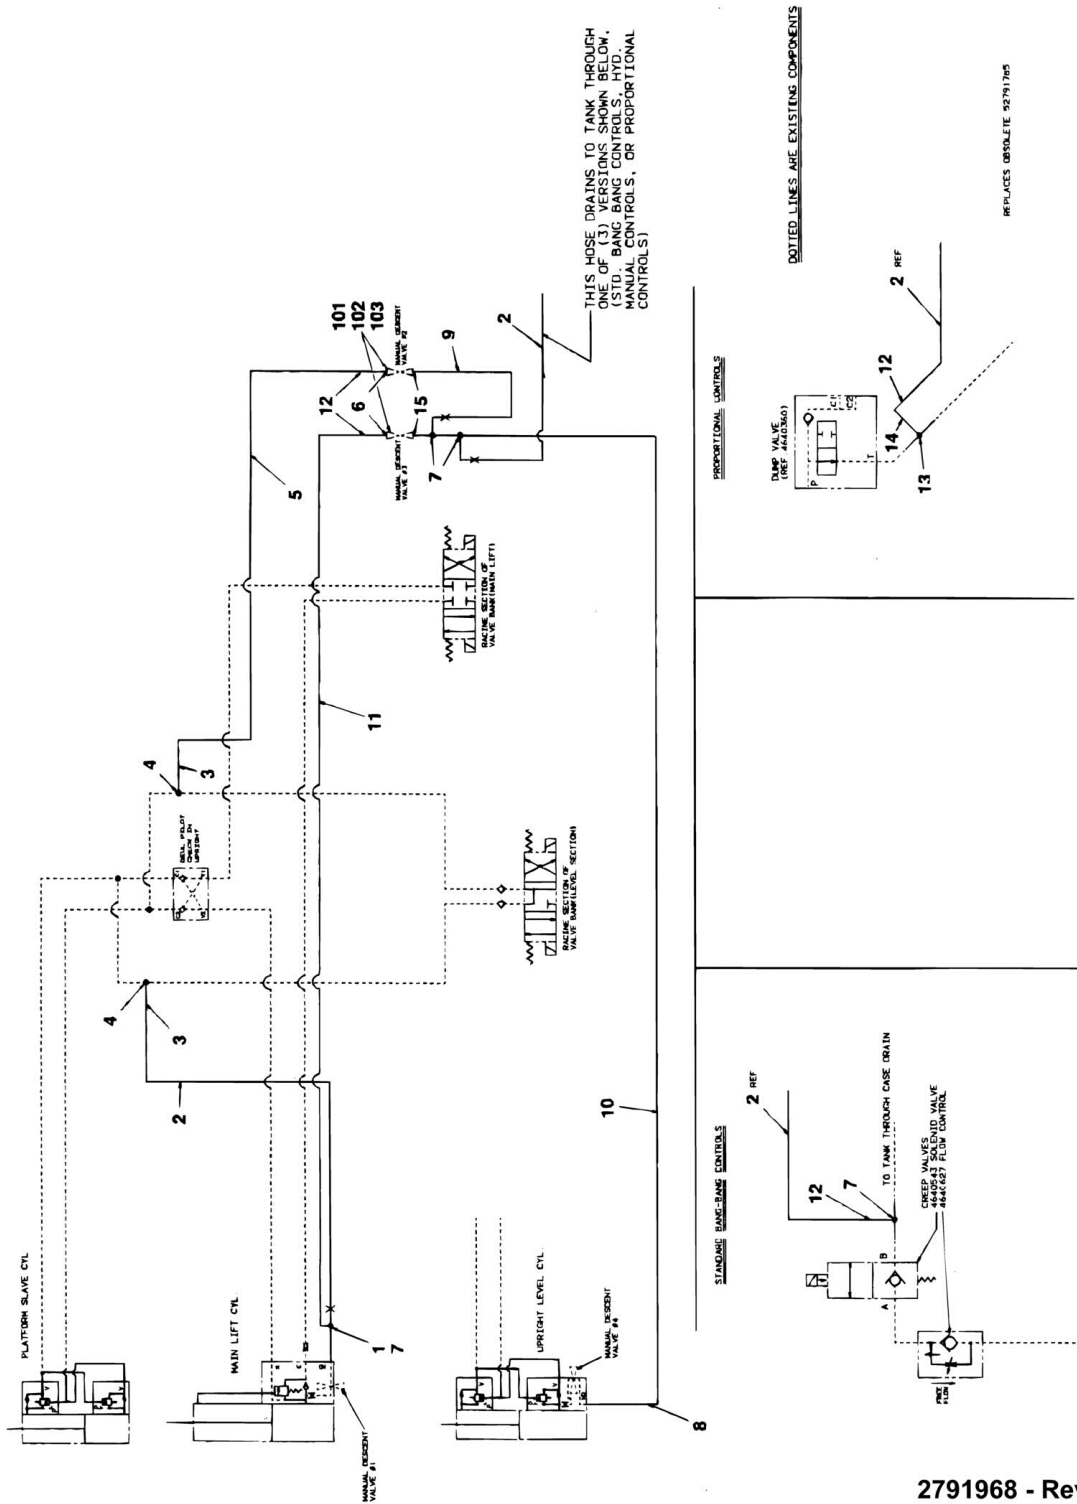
THIS HOSE DRAINS TO TANK THROUGH ONE OF (3) VERSIONS SHOWN BELOW. (STD. BANG BANG CONTROLS, HYD. MANUAL CONTROLS, OR PROPORTIONAL CONTROLS)

DOTTED LINES ARE EXISTING COMPONENTS

REPLACES OBSOLETE 52791785

101
102
103
MANUAL DESCENT VALVE #2
9
2
12
6
15
MANUAL DESCENT VALVE #3
7
5
RACINE SECTION OF VALVE BANK(MAIN LIFT)
11
4
3
DUAL PILOT CHECK IN UPRIGHT
RACINE SECTION OF VALVE BANK(LEVEL SECTION)
4
3
2
10
PLATFORM SLAVE CYL
MAIN LIFT CYL
1
7
MANUAL DESCENT VALVE #1
UPRIGHT LEVEL CYL
MANUAL DESCENT VALVE #4
8

PROPORTIONAL CONTROLS
DUMP VALVE (REF 4640360)
2 REF
12
14
13

STANDARD BANG-BANG CONTROLS
2 REF
12
7
TO TANK THROUGH CASE DRAIN
CREEP VALVES
4640543 SOLENOID VALVE
4640627 FLOW CONTROL
FREE FLOW

2791968 - Rev